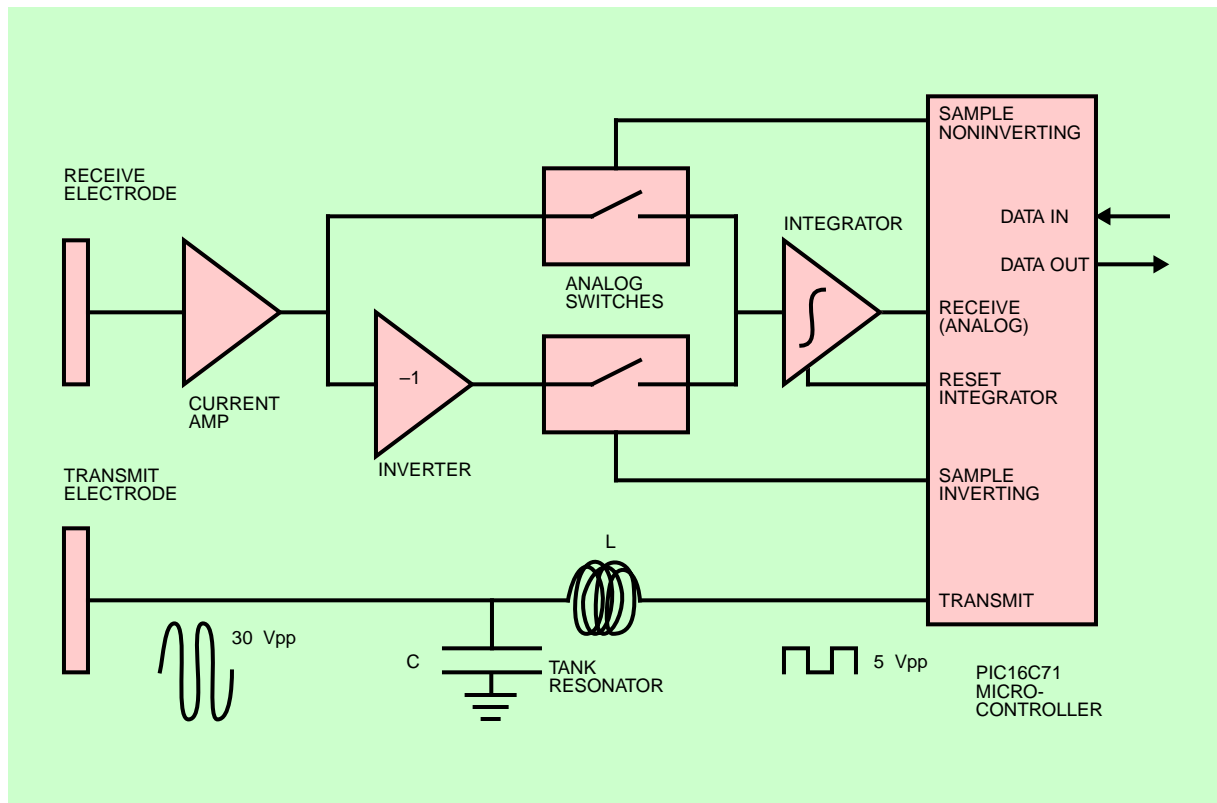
RECEIVE ELECTRODE

CURRENT AMP

–1

INVERTER

ANALOG SWITCHES

INTEGRATOR

$\int$

SAMPLE NONINVERTING

DATA IN

DATA OUT

RECEIVE (ANALOG)

RESET INTEGRATOR

SAMPLE INVERTING

TRANSMIT

TRANSMIT ELECTRODE

L

30 Vpp

C

TANK RESONATOR

5 Vpp

PIC16C71 MICRO-CONTROLLER